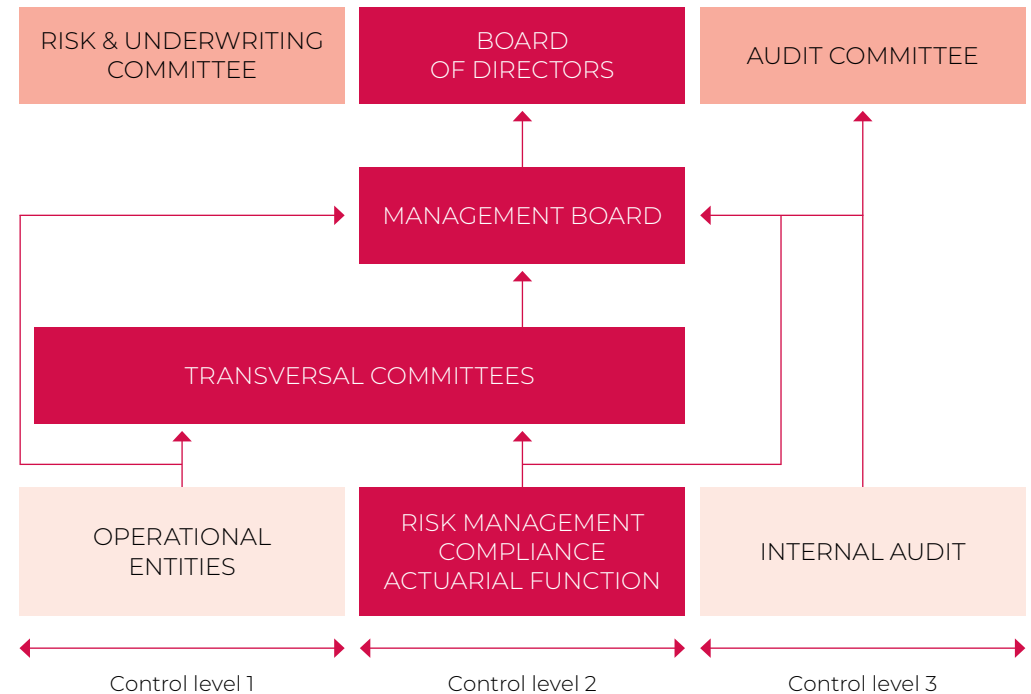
RISK & UNDERWRITING COMMITTEE

BOARD OF DIRECTORS

AUDIT COMMITTEE

MANAGEMENT BOARD

TRANSVERSAL COMMITTEES

OPERATIONAL ENTITIES

RISK MANAGEMENT
COMPLIANCE
ACTUARIAL FUNCTION

INTERNAL AUDIT

Control level 1

Control level 2

Control level 3